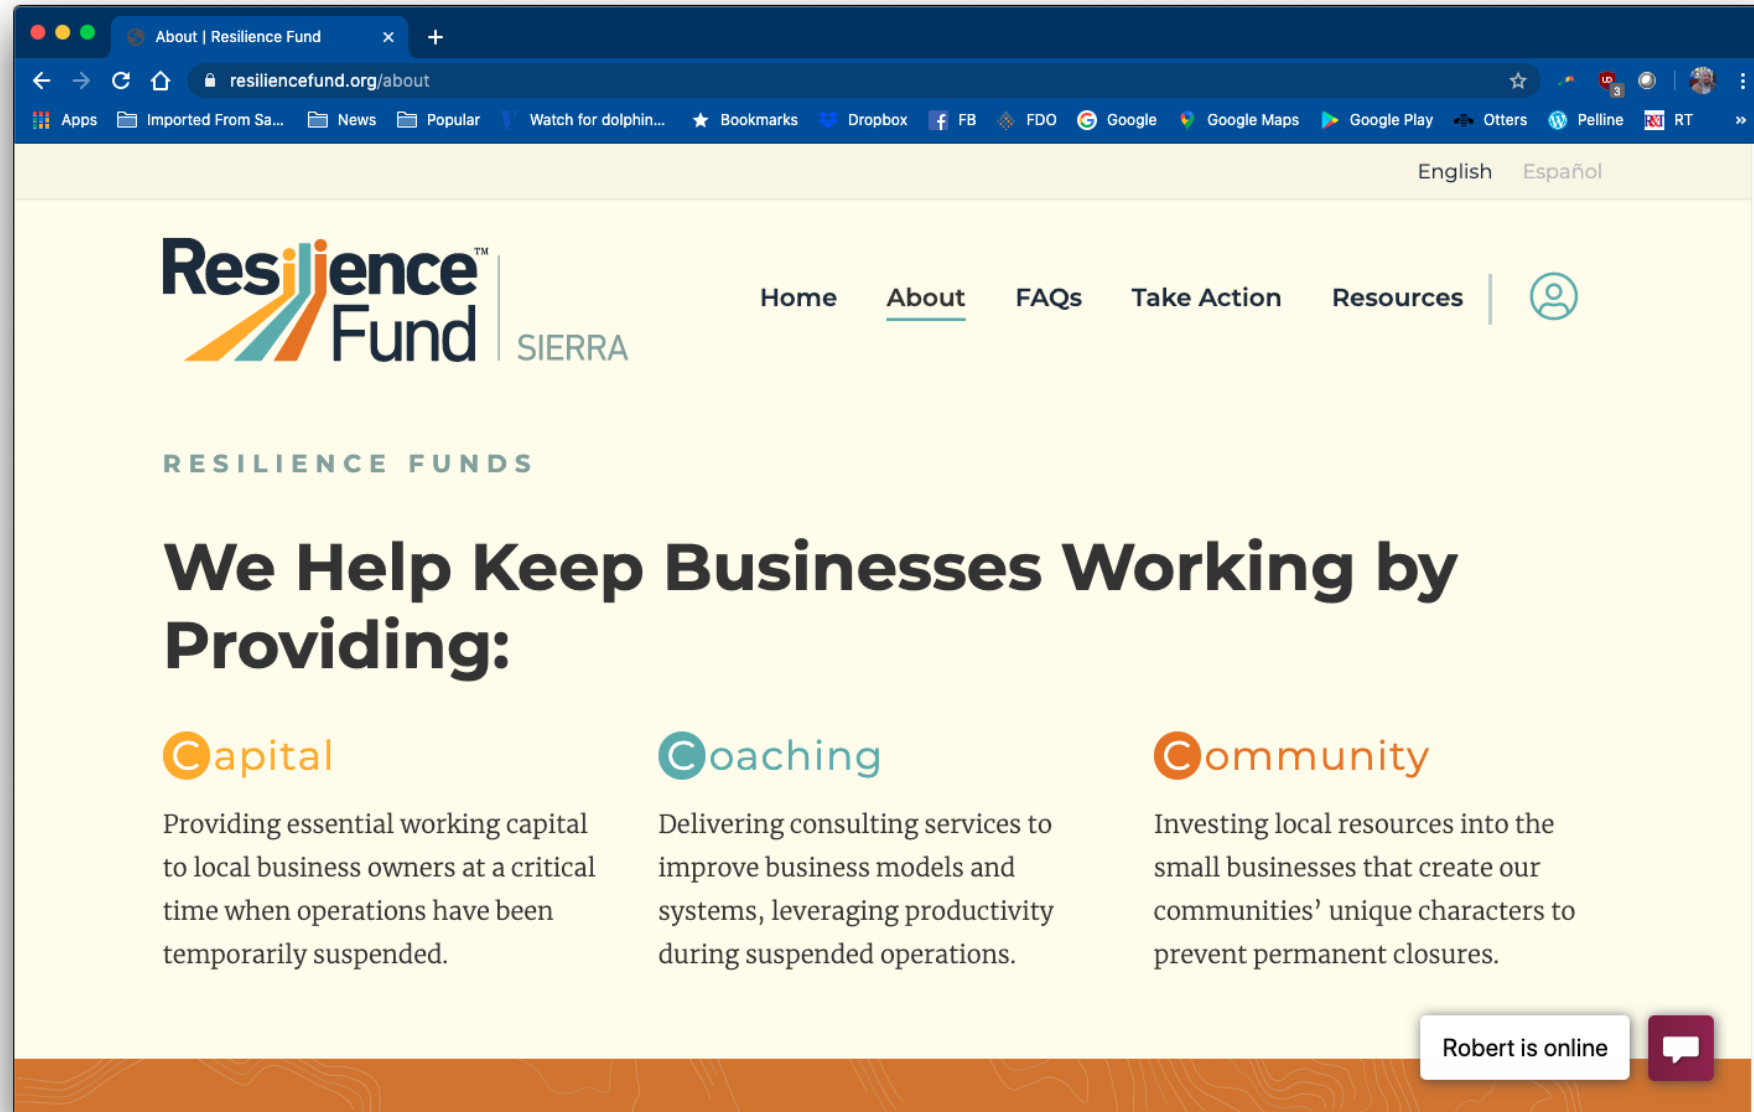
About | Resilience Fund

resiliencefund.org/about

Apps Imported From Sa... News Popular Watch for dolphin... Bookmarks Dropbox FB FDO Google Google Maps Google Play Otters Pelline RT

English Español

Resilience™ Fund SIERRA

Home About FAQs Take Action Resources

RESILIENCE FUNDS

We Help Keep Businesses Working by Providing:

Capital

Providing essential working capital to local business owners at a critical time when operations have been temporarily suspended.

Coaching

Delivering consulting services to improve business models and systems, leveraging productivity during suspended operations.

Community

Investing local resources into the small businesses that create our communities' unique characters to prevent permanent closures.

Robert is online